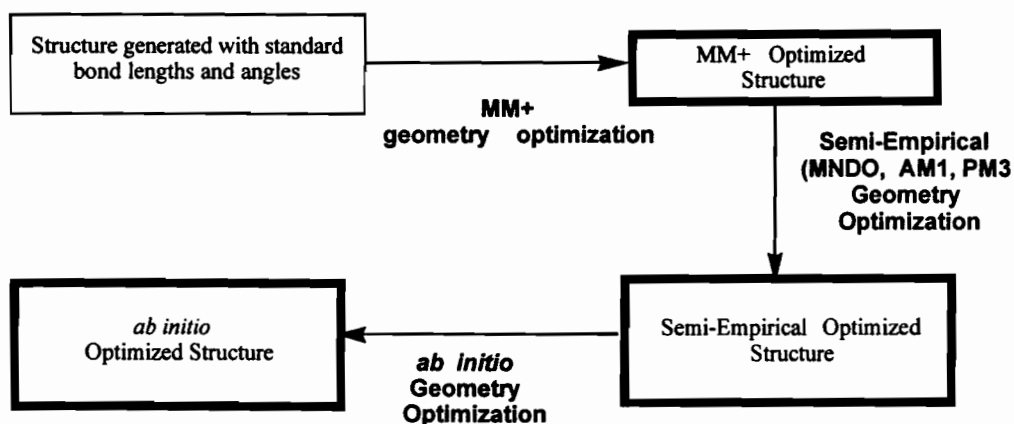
Structure generated with standard bond lengths and angles

MM+ geometry optimization

MM+ Optimized Structure

Semi-Empirical (MNDO, AM1, PM3 Geometry Optimization

Semi-Empirical Optimized Structure

ab initio Geometry Optimization

ab initio Optimized Structure